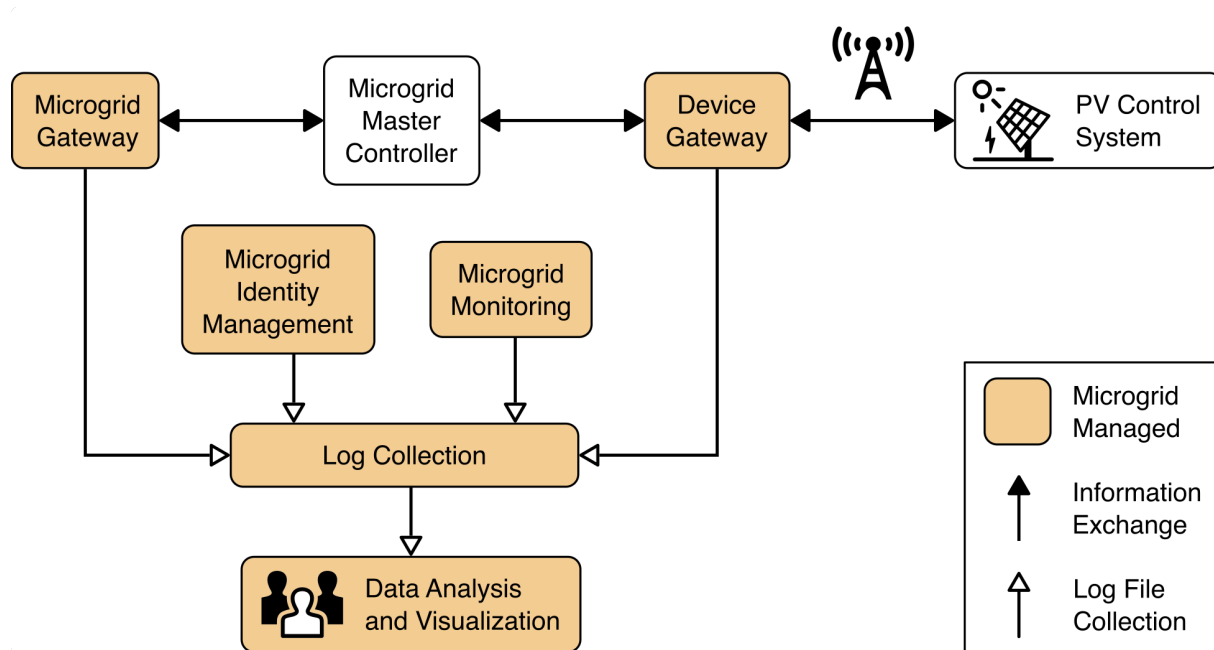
Microgrid Gateway

Microgrid Master Controller

Device Gateway

PV Control System

Microgrid Identity Management

Microgrid Monitoring

Log Collection

Data Analysis and Visualization

Microgrid Managed

Information Exchange

Log File Collection